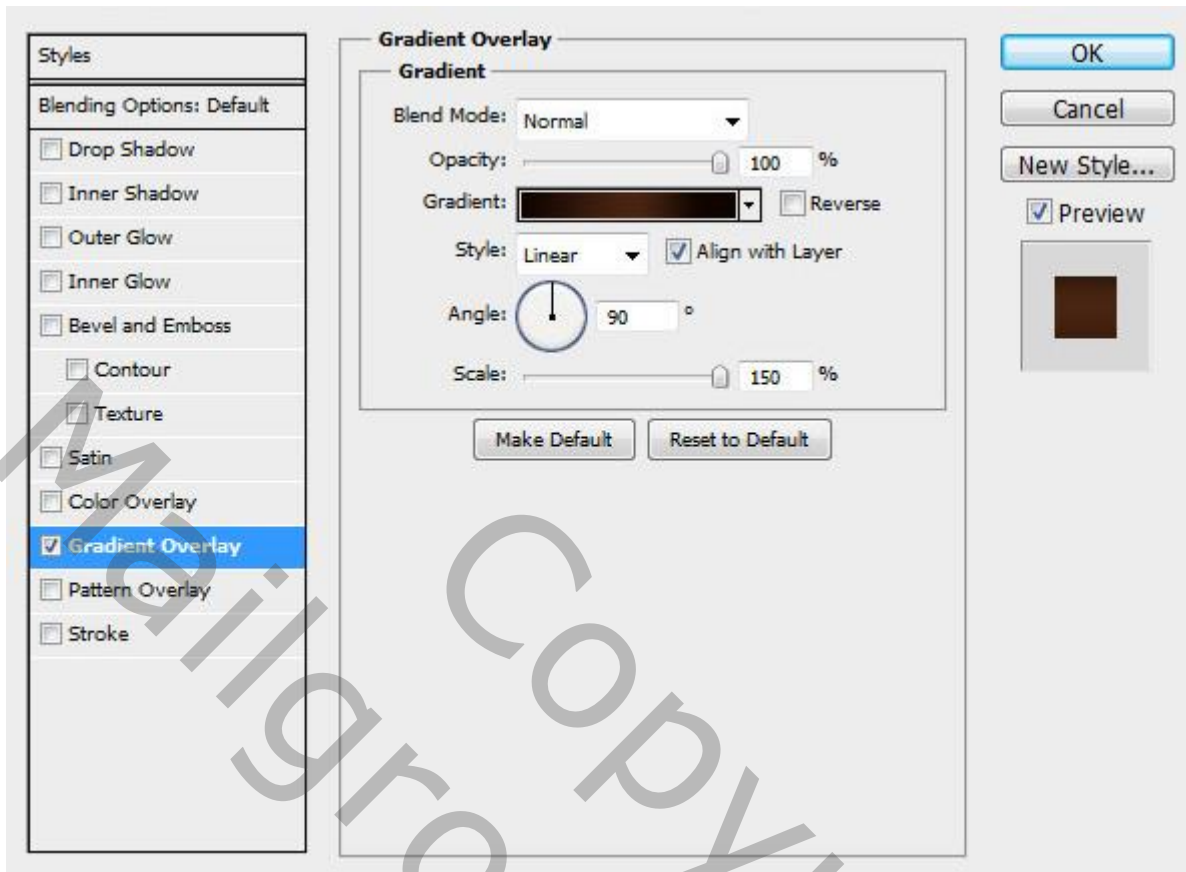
Styles

Blending Options: Default

Drop Shadow

Inner Shadow

Outer Glow

Inner Glow

Bevel and Emboss

Contour

Texture

Satin

Color Overlay

Gradient Overlay

Pattern Overlay

Stroke

Gradient Overlay

Gradient

Blend Mode: Normal

Opacity: 100 %

Gradient: Reverse

Style: Linear Align with Layer

Angle: 90 °

Scale: 150 %

Make Default Reset to Default

OK

Cancel

New Style...

Preview

Mailgro Copy